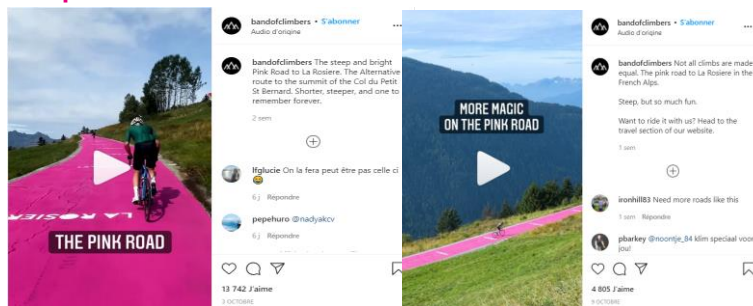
LA ROSIER

THE PINK ROAD

bandofclimbers • S'abonner
Audio d'origine

bandofclimbers The steep and bright Pink Road to La Rosiere. The Alternative route to the summit of the Col du Petit St Bernard. Shorter, steeper, and one to remember forever.

2 sem

lfglucie On la fera peut être pas celle ci 😂
6 j Répondre

pepehuro @nadyakcv
6 j Répondre

13 742 J'aime
3 OCTOBRE

MORE MAGIC ON THE PINK ROAD

bandofclimbers • S'abonner
Audio d'origine

bandofclimbers Not all climbs are made equal. The pink road to La Rosiere in the French Alps.

Steep, but so much fun.

Want to ride it with us? Head to the travel section of our website.

1 sem

ironhill83 Need more roads like this
1 sem Répondre

pbarkey @noontje_84 klim speciaal voor jou!

4 805 J'aime
9 OCTOBRE